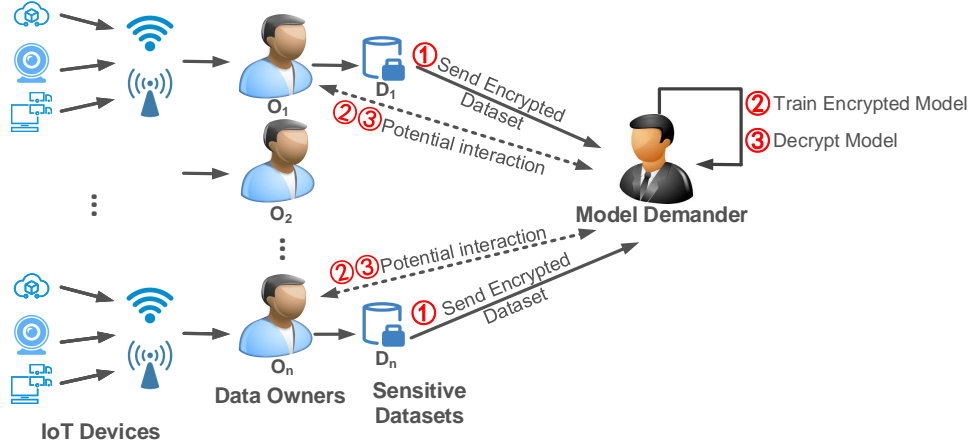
$O_1$

$D_1$

① Send Encrypted Dataset

② Train Encrypted Model

③ Decrypt Model

②③ Potential interaction

$O_2$

Model Demander

②③ Potential interaction

① Send Encrypted Dataset

$O_n$

$D_n$

Data Owners

Sensitive Datasets

IoT Devices